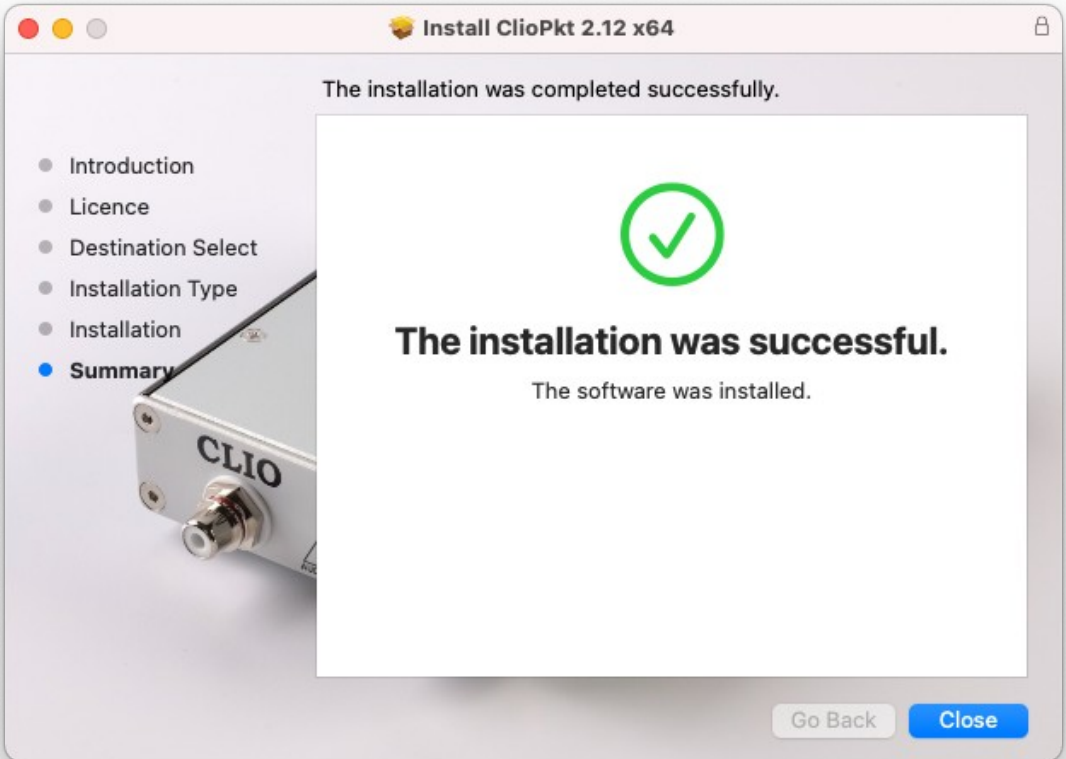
Install ClioPkt 2.12 x64

The installation was completed successfully.

Introduction
Licence
Destination Select
Installation Type
Installation
Summary

The installation was successful.

The software was installed.

CLIO

Go Back
Close